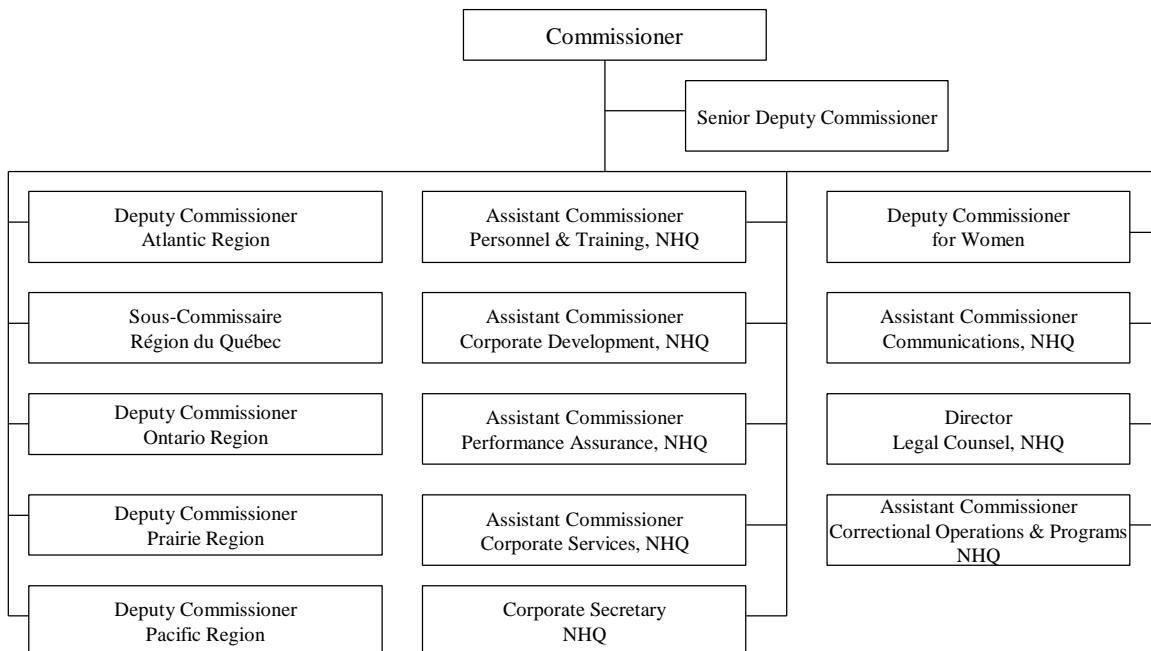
Commissioner

Senior Deputy Commissioner

Deputy Commissioner
Atlantic Region

Sous-Commissaire
Région du Québec

Deputy Commissioner
Ontario Region

Deputy Commissioner
Prairie Region

Deputy Commissioner
Pacific Region

Assistant Commissioner
Personnel & Training, NHQ

Assistant Commissioner
Corporate Development, NHQ

Assistant Commissioner
Performance Assurance, NHQ

Assistant Commissioner
Corporate Services, NHQ

Corporate Secretary
NHQ

Deputy Commissioner
for Women

Assistant Commissioner
Communications, NHQ

Director
Legal Counsel, NHQ

Assistant Commissioner
Correctional Operations & Programs
NHQ